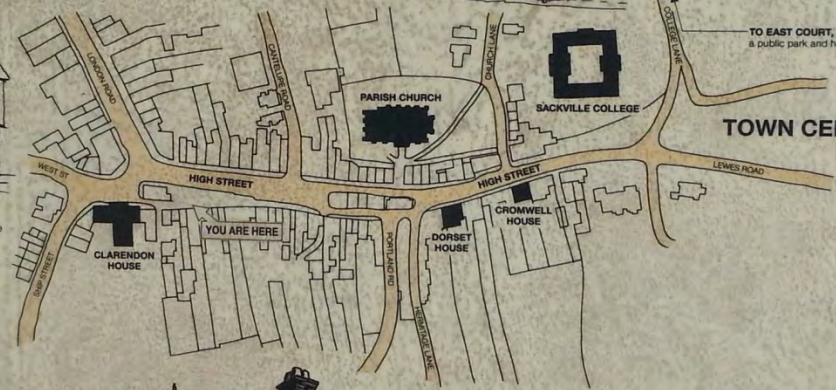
TO EAST COURT,
a public park and h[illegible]

COLLEGE LANE

LONDON ROAD

CANTELUPE ROAD

CHURCH LANE

PARISH CHURCH

SACKVILLE COLLEGE

TOWN CE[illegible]

WEST ST

HIGH STREET

HIGH STREET

LEWES ROAD

CROMWELL HOUSE

DORSET HOUSE

YOU ARE HERE

CLARENDON HOUSE

PORTLAND RD

HERMITAGE LANE

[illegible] STREET